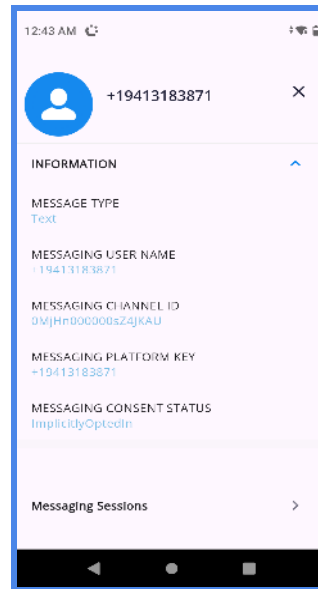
12:43 AM

+19413183871

×

INFORMATION

MESSAGE TYPE
Text

MESSAGING USER NAME
+19413183871

MESSAGING CHANNEL ID
0MjHn000000sZ4JKAU

MESSAGING PLATFORM KEY
+19413183871

MESSAGING CONSENT STATUS
ImplicitlyOptedIn

Messaging Sessions